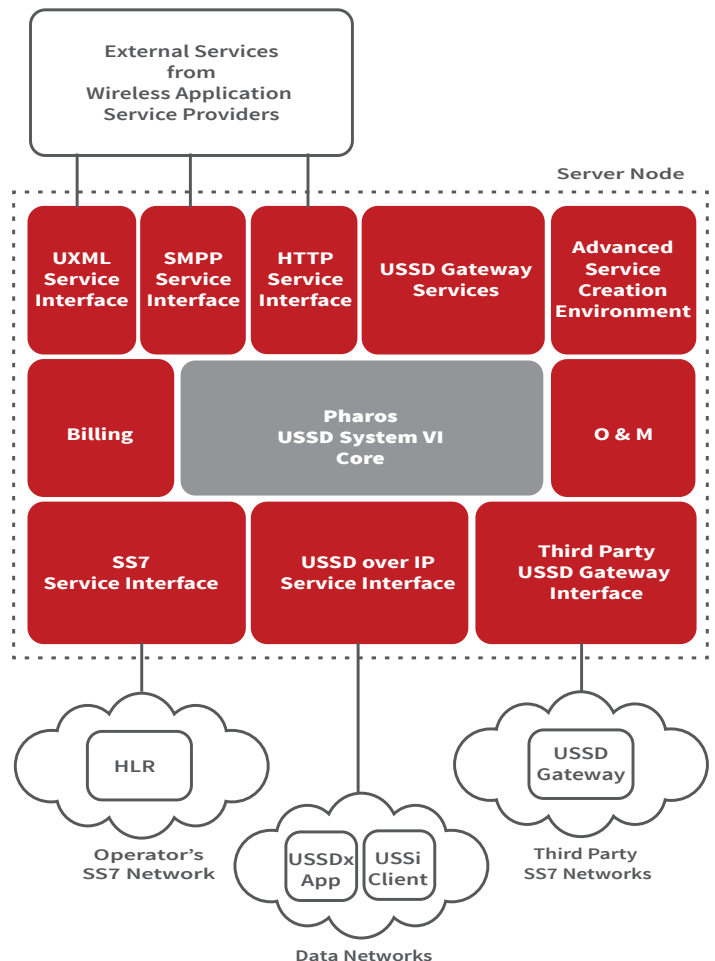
External Services from Wireless Application Service Providers

Server Node

UXML Service Interface

SMPP Service Interface

HTTP Service Interface

USSD Gateway Services

Advanced Service Creation Environment

Billing

Pharos USSD System VI Core

O & M

SS7 Service Interface

USSD over IP Service Interface

Third Party USSD Gateway Interface

HLR

Operator's SS7 Network

USSDx App

USSi Client

Data Networks

USSD Gateway

Third Party SS7 Networks